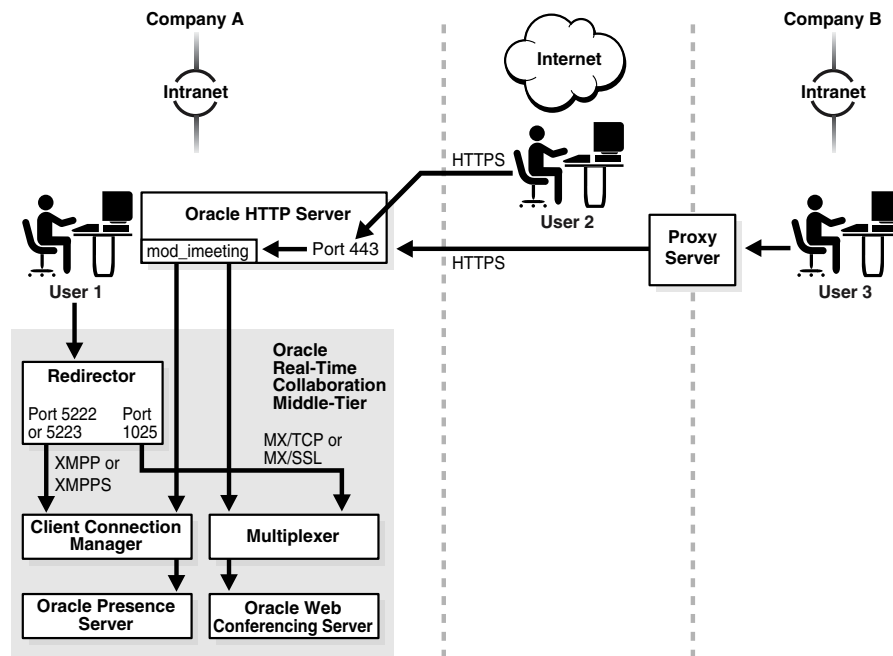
Company A

Intranet

Internet

Company B

Intranet

HTTPS

Oracle HTTP Server

mod_imeeting

Port 443

User 2

HTTPS

Proxy Server

User 1

User 3

Oracle Real-Time Collaboration Middle-Tier

Redirector

Port 5222 or 5223

Port 1025

MX/TCP or MX/SSL

XMPP or XMPPS

Client Connection Manager

Multiplexer

Oracle Presence Server

Oracle Web Conferencing Server